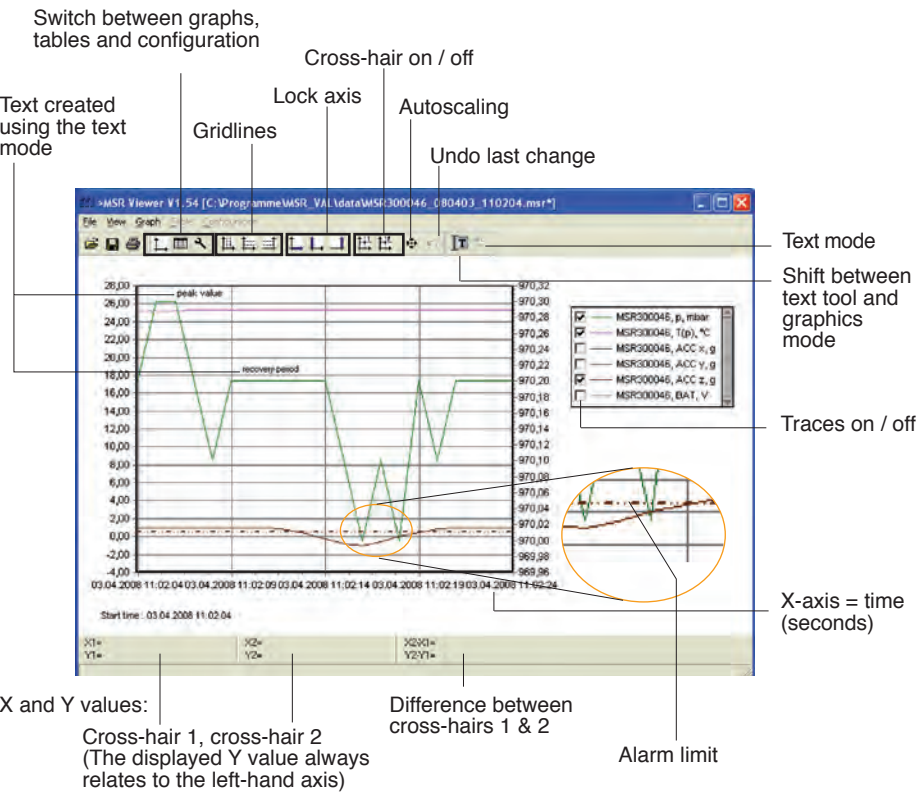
Switch between graphs, tables and configuration

Cross-hair on / off

Lock axis

Autoscaling

Text created using the text mode

Gridlines

Undo last change

MSR Viewer V1.54 [C:\Programme\MSR_VAL\data\MSR300046_080403_110204.msr*]

File View Graph Editor Configuration

Text mode

Shift between text tool and graphics mode

peak value

recovery period

28,00
26,00
24,00
22,00
20,00
18,00
16,00
14,00
12,00
10,00
8,00
6,00
4,00
2,00
0,00
-2,00
-4,00

970,32
970,30
970,28
970,26
970,24
970,22
970,20
970,18
970,16
970,14
970,12
970,10
970,08
970,06
970,04
970,02
970,00
969,98
969,96

MSR300046, p, mbar
MSR300046, T(p), °C
MSR300046, ACC x, g
MSR300046, ACC y, g
MSR300046, ACC z, g
MSR300046, BAT, V

Traces on / off

03.04.2008 11:02:04 03.04.2008 11:02:09 03.04.2008 11:02:14 03.04.2008 11:02:19 03.04.2008 11:02:24

Start time : 03.04.2008 11:02:04

X-axis = time (seconds)

X1=
Y1=

X2=
Y2=

X2-X1=
Y2-Y1=

X and Y values:

Cross-hair 1, cross-hair 2 (The displayed Y value always relates to the left-hand axis)

Difference between cross-hairs 1 & 2

Alarm limit